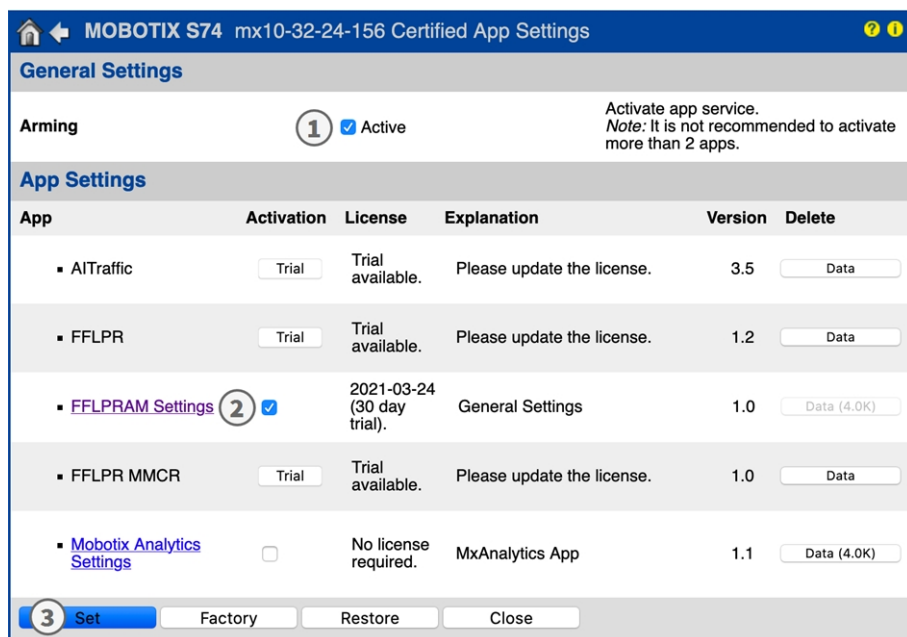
MOBOTIX S74 mx10-32-24-156 Certified App Settings

General Settings

Arming | 1 | Active | Activate app service. *Note:* It is not recommended to activate more than 2 apps.

App Settings

| App | Activation | License | Explanation | Version | Delete |
|---|---|---|---|---|---|
| ▪ AITraffic | Trial | Trial available. | Please update the license. | 3.5 | Data |
| ▪ FFLPR | Trial | Trial available. | Please update the license. | 1.2 | Data |
| ▪ FFLPRAM Settings 2 | ☑ | 2021-03-24 (30 day trial). | General Settings | 1.0 | Data (4.0K) |
| ▪ FFLPR MMCR | Trial | Trial available. | Please update the license. | 1.0 | Data |
| ▪ Mobotix Analytics Settings | ☐ | No license required. | MxAnalytics App | 1.1 | Data (4.0K) |

3 Set | Factory | Restore | Close